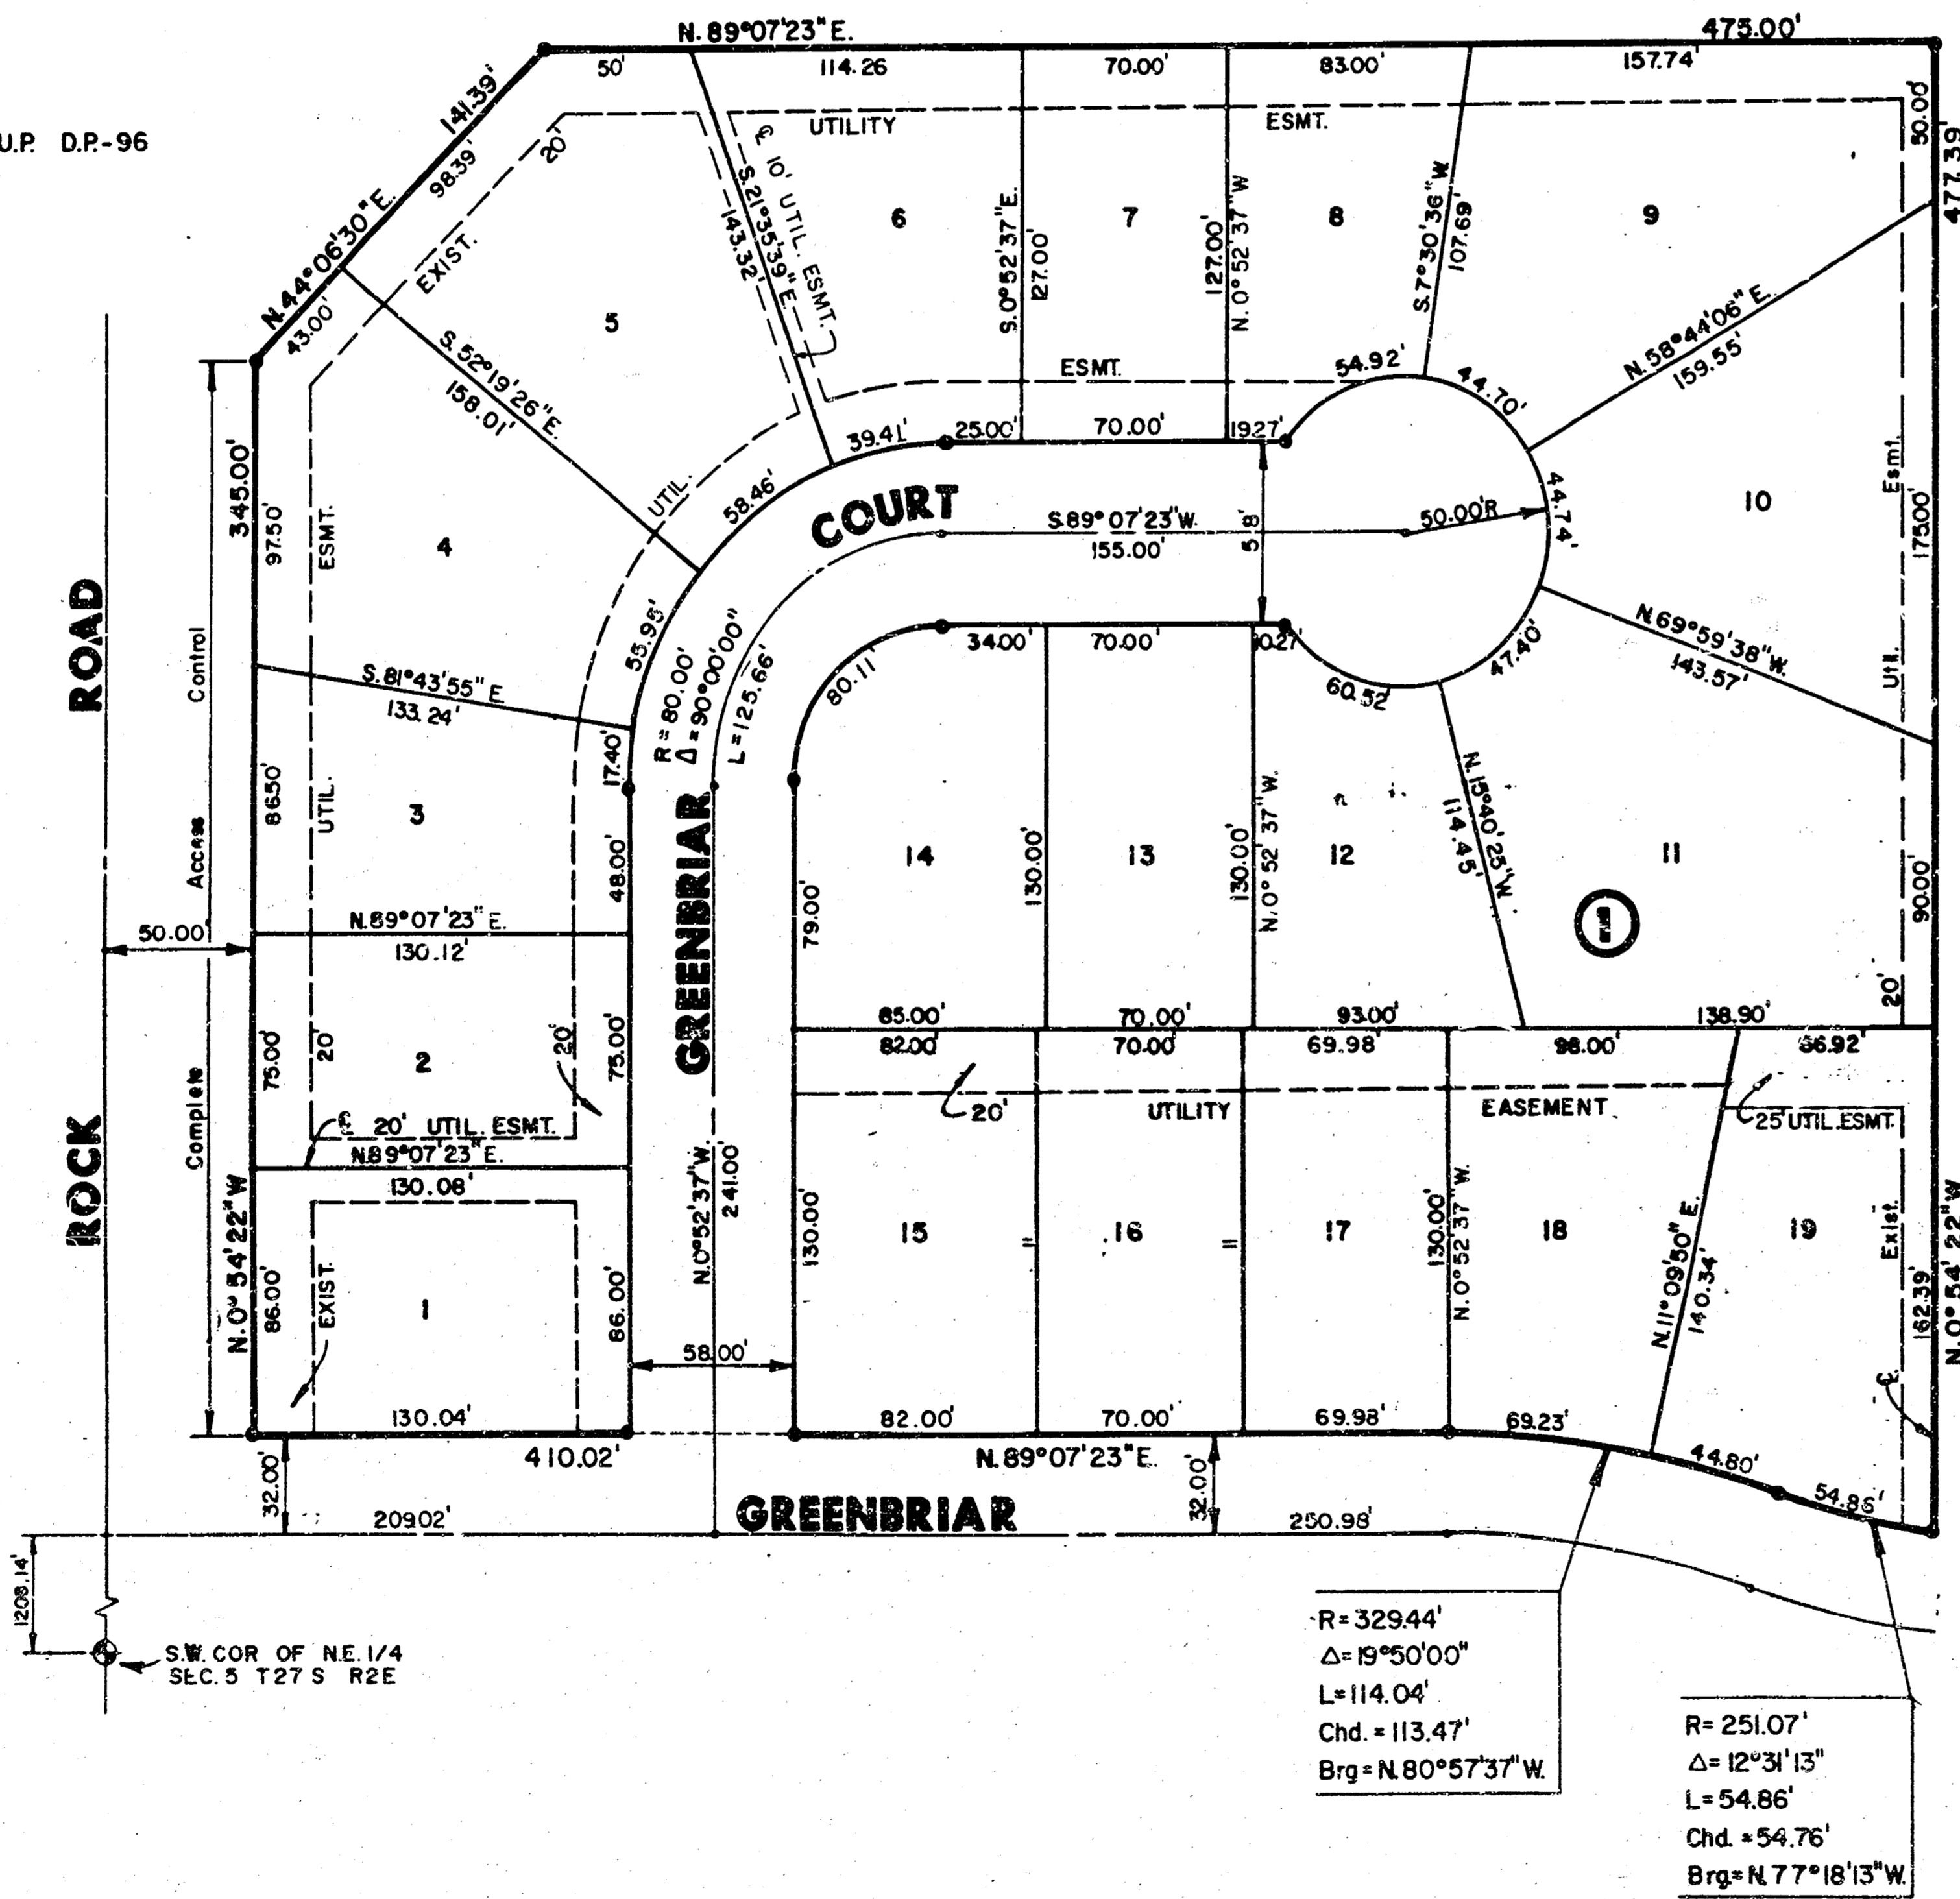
U.P. D.P.-96

N. 89°07'23" E.
475.00'
50'
114.26
70.00'
83.00'
157.74'
141.39'
98.39'
N.44°06'30"E.
43.00'
20'
EXIST.
UTILITY
ESMT.
50.00'
477.39'
℄ 10' UTIL. ESMT.
S.21°35'39"E.
143.32'
S.0°52'37"E.
127.00'
127.00'
N.0°52'37"W.
S.7°30'36"W.
107.69'
6
7
8
9
5
S.52°19'26"E.
158.01'
ESMT.
54.92'
44.70'
N.58°44'06"E.
159.55'
39.41'
25.00'
70.00'
19.27'
UTIL.
58.46'
COURT
S.89°07'23"W.
155.00'
51.8'
50.00'R
44.74'
10
Esmt.
175.00'
345.00'
97.50'
ESMT.
4
55.95'
R=80.00'
Δ=90°00'00"
L=125.66'
80.11'
34.00'
70.00'
10.27'
60.52'
47.40'
N.69°59'38"W.
143.57'
Util.
ROAD
Control
S.81°43'55"E.
133.24'
17.40'
86.50'
UTIL.
3
Access
48.00'
GREENBRIAR
79.00'
14
130.00'
13
130.00'
N.0°52'37"W.
12
N.15°40'25"W.
114.45'
11
90.00'
50.00'
N.89°07'23"E.
130.12'
85.00'
70.00'
93.00'
138.90'
20'
82.00'
70.00'
69.98'
98.00'
56.92'
75.00'
20
2
20'
75.00'
Complete
℄ 20' UTIL. ESMT.
20'
UTILITY
EASEMENT
25' UTIL. ESMT.
ROCK
N.89°07'23"E.
130.08'
N.0°52'37"W.
241.00
130.00'
15
16
17
130.00'
N.0°52'37"W.
18
N.11°09'50"E.
140.34'
19
Exist.
162.39'
N.0°54'22"W.
N.0°54'22"W.
86.00'
EXIST.
1
86.00'
58.00'
130.04'
82.00'
70.00'
69.98'
69.23'
44.80'
54.86'
410.02'
N.89°07'23"E.
32.00'
209.02'
GREENBRIAR
32.00'
250.98'
1208.14'
S.W. COR OF N.E. 1/4
SEC. 5 T27 S R2E

R=329.44'
Δ=19°50'00"
L=114.04'
Chd.=113.47'
Brg=N.80°57'37"W.

R=251.07'
Δ=12°31'13"
L=54.86'
Chd.=54.76'
Brg=N.77°18'13"W.